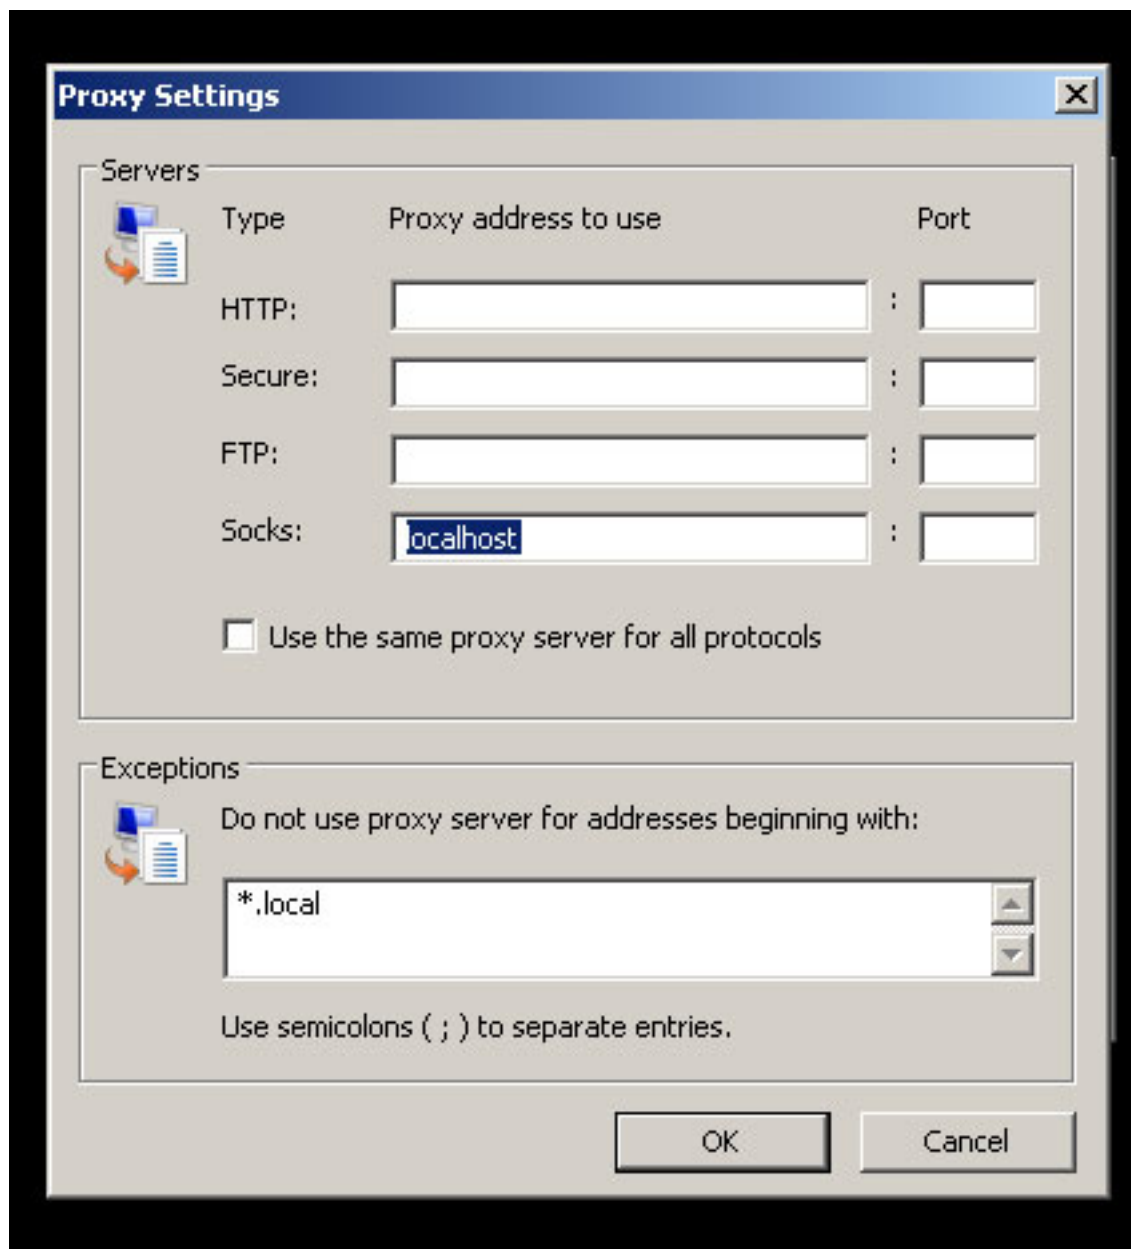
Proxy Settings

Servers

Type Proxy address to use Port

HTTP: :

Secure: :

FTP: :

Socks: localhost :

Use the same proxy server for all protocols

Exceptions

Do not use proxy server for addresses beginning with:

*.local

Use semicolons ( ; ) to separate entries.

OK Cancel